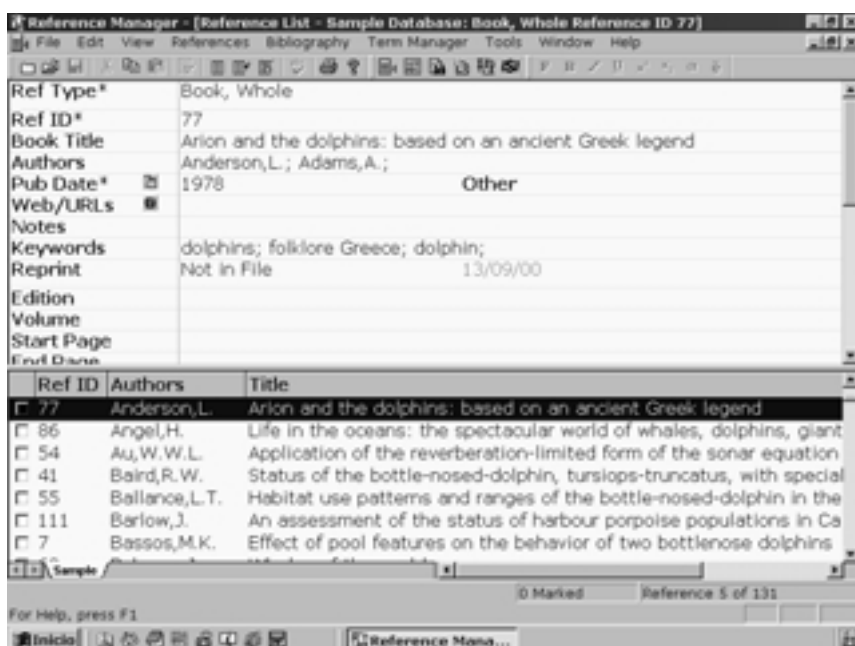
Reference Manager - [Reference List - Sample Database: Book, Whole Reference ID 77]

File Edit View References Bibliography Term Manager Tools Window Help

| | |
|---|---|
| Ref Type* | Book, Whole |
| Ref ID* | 77 |
| Book Title | Arion and the dolphins: based on an ancient Greek legend |
| Authors | Anderson,L.; Adams,A.; |
| Pub Date* | 1978 Other |
| Web/URLs | |
| Notes | |
| Keywords | dolphins; folklore Greece; dolphin; |
| Reprint | Not in File 13/09/00 |
| Edition | |
| Volume | |
| Start Page | |
| End Page | |

| Ref ID | Authors | Title |
|---|---|---|
| 77 | Anderson,L. | Arion and the dolphins: based on an ancient Greek legend |
| 86 | Angel,H. | Life in the oceans: the spectacular world of whales, dolphins, giant |
| 54 | Au,W.W.L. | Application of the reverberation-limited form of the sonar equation |
| 41 | Baird,R.W. | Status of the bottle-nosed-dolphin, tursiops-truncatus, with special |
| 55 | Ballance,L.T. | Habitat use patterns and ranges of the bottle-nosed-dolphin in the |
| 111 | Barlow,J. | An assessment of the status of harbour porpoise populations in Ca |
| 7 | Bassos,M.K. | Effect of pool features on the behavior of two bottlenose dolphins |

Sample

0 Marked Reference 5 of 131

For Help, press F1

Inicio Reference Mana...